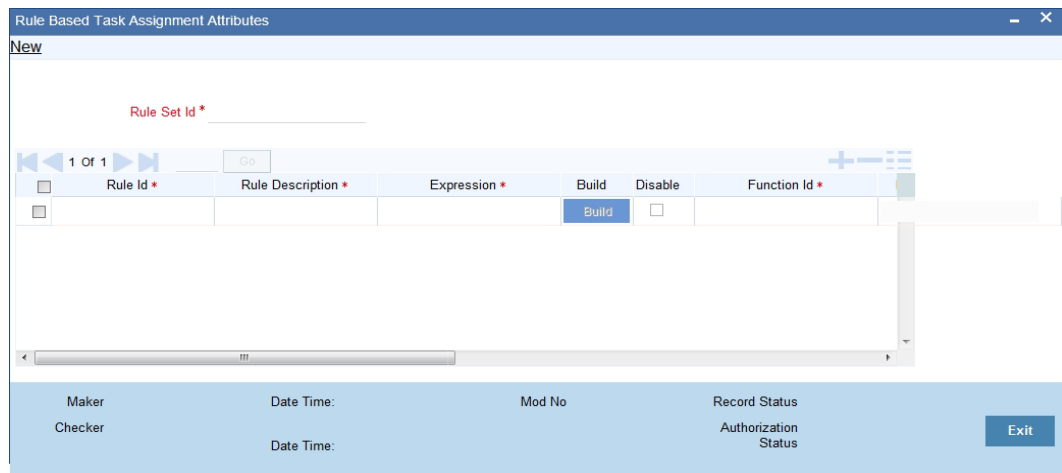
Rule Based Task Assignment Attributes

New

Rule Set Id *

1 Of 1 Go

| | Rule Id * | Rule Description * | Expression * | Build | Disable | Function Id * |
|---|---|---|---|---|---|---|
| | | | | Build | | |

Maker Date Time: Mod No Record Status

Checker Date Time: Authorization Status

Exit